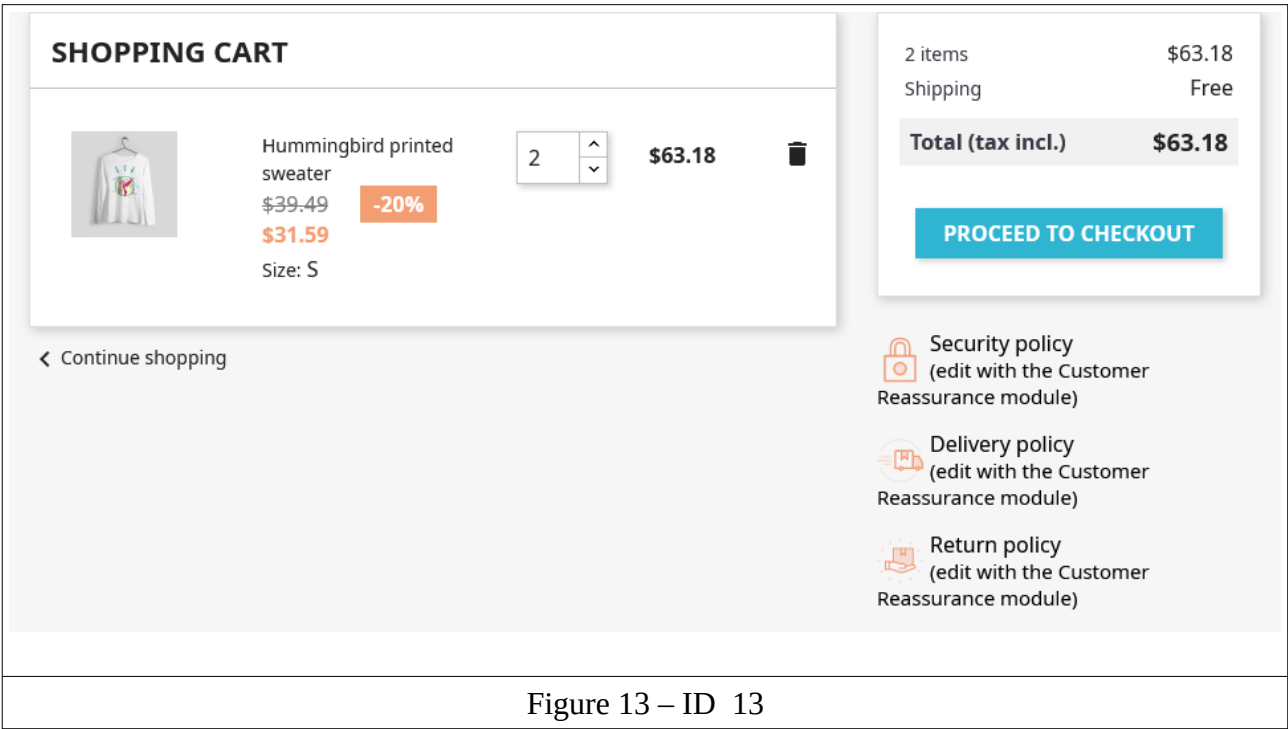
SHOPPING CART

Hummingbird printed sweater
~~$39.49~~ -20%
$31.59
Size: S

2

$63.18

‹ Continue shopping

2 items $63.18
Shipping Free

Total (tax incl.) $63.18

PROCEED TO CHECKOUT

Security policy (edit with the Customer Reassurance module)

Delivery policy (edit with the Customer Reassurance module)

Return policy (edit with the Customer Reassurance module)

Figure 13 – ID 13